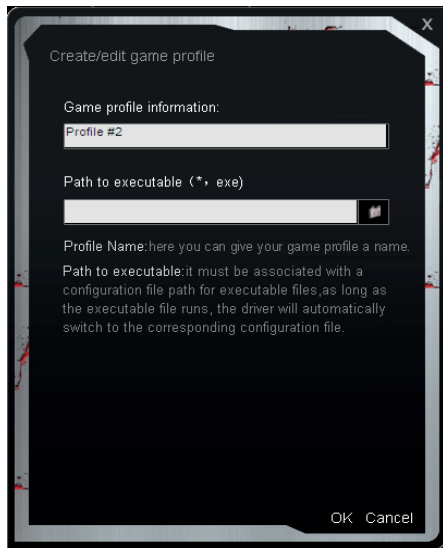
X

Create/edit game profile

Game profile information:

Profile #2

Path to executable（*，exe)

Profile Name:here you can give your game profile a name.

Path to executable:it must be associated with a configuration file path for executable files,as long as the executable file runs, the driver will automatically switch to the corresponding configuration file.

OK Cancel